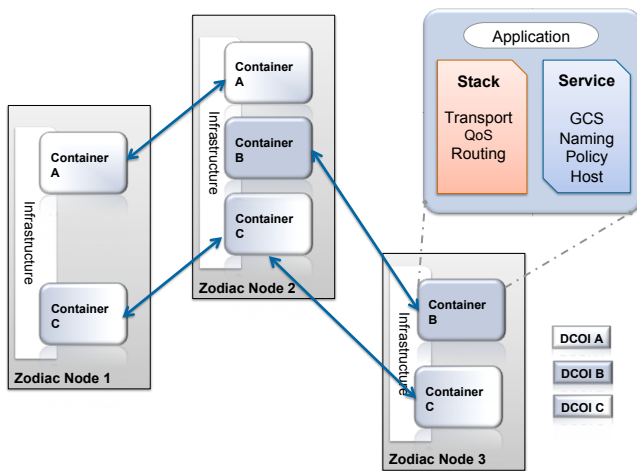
Application

Stack

Transport
QoS
Routing

Service

GCS
Naming
Policy
Host

Container A

Infrastructure

Container B

Container C

Zodiac Node 2

Container A

Infrastructure

Container C

Zodiac Node 1

Infrastructure

Container B

Container C

Zodiac Node 3

DCOI A

DCOI B

DCOI C